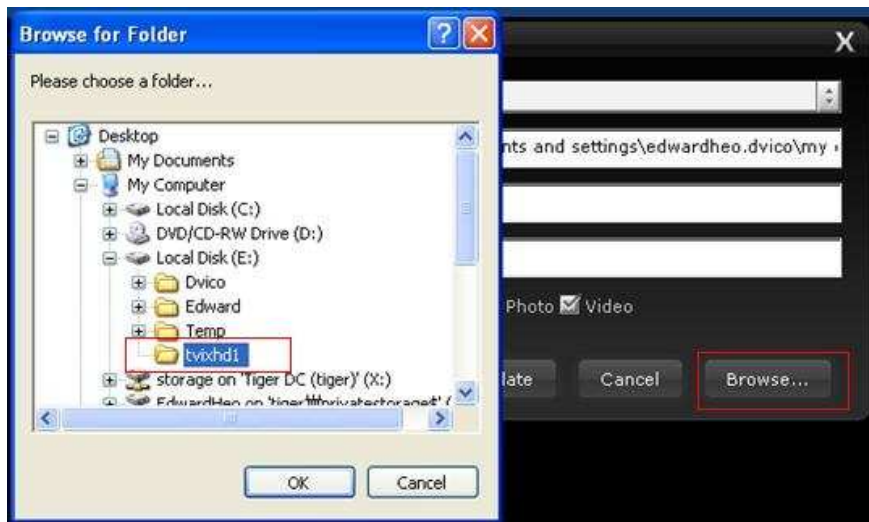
Browse for Folder

Please choose a folder...

Desktop
My Documents
My Computer
Local Disk (C:)
DVD/CD-RW Drive (D:)
Local Disk (E:)
Dvico
Edward
Temp
tvixhd1
storage on 'Tiger DC (tiger)' (X:)
EdwardHeo on 'tiger\\privatestorage' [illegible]

OK
Cancel

X

nts and settings\edwardheo.dvico\my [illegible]

Photo Video

late
Cancel
Browse...